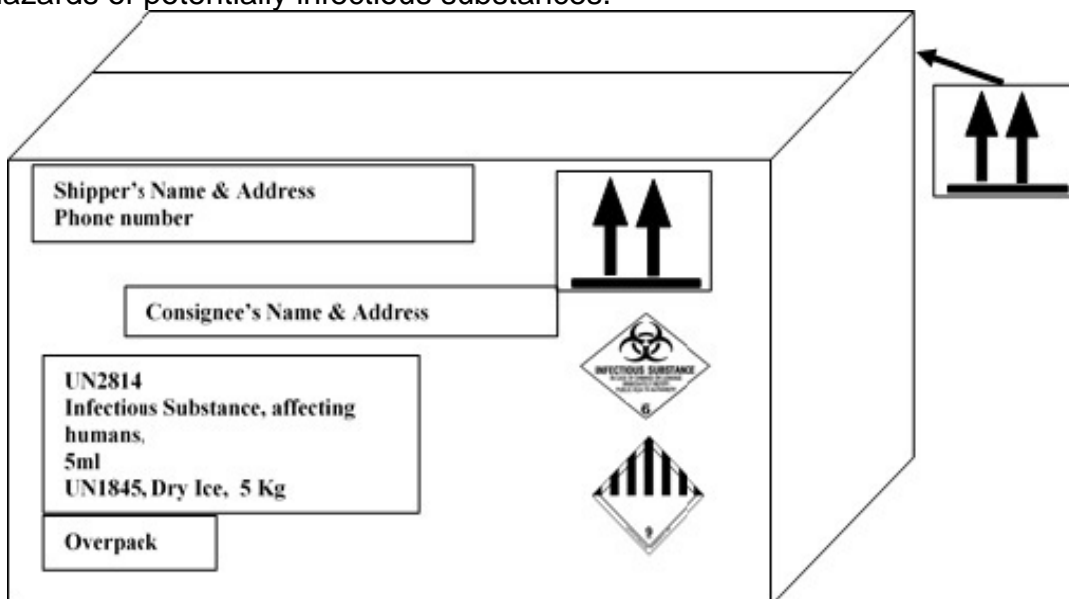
hazards of potentially infectious substances.

Shipper's Name & Address
Phone number

Consignee's Name & Address

UN2814
Infectious Substance, affecting humans,
5ml
UN1845, Dry Ice, 5 Kg

Overpack

INFECTIOUS SUBSTANCE
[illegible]
6

9